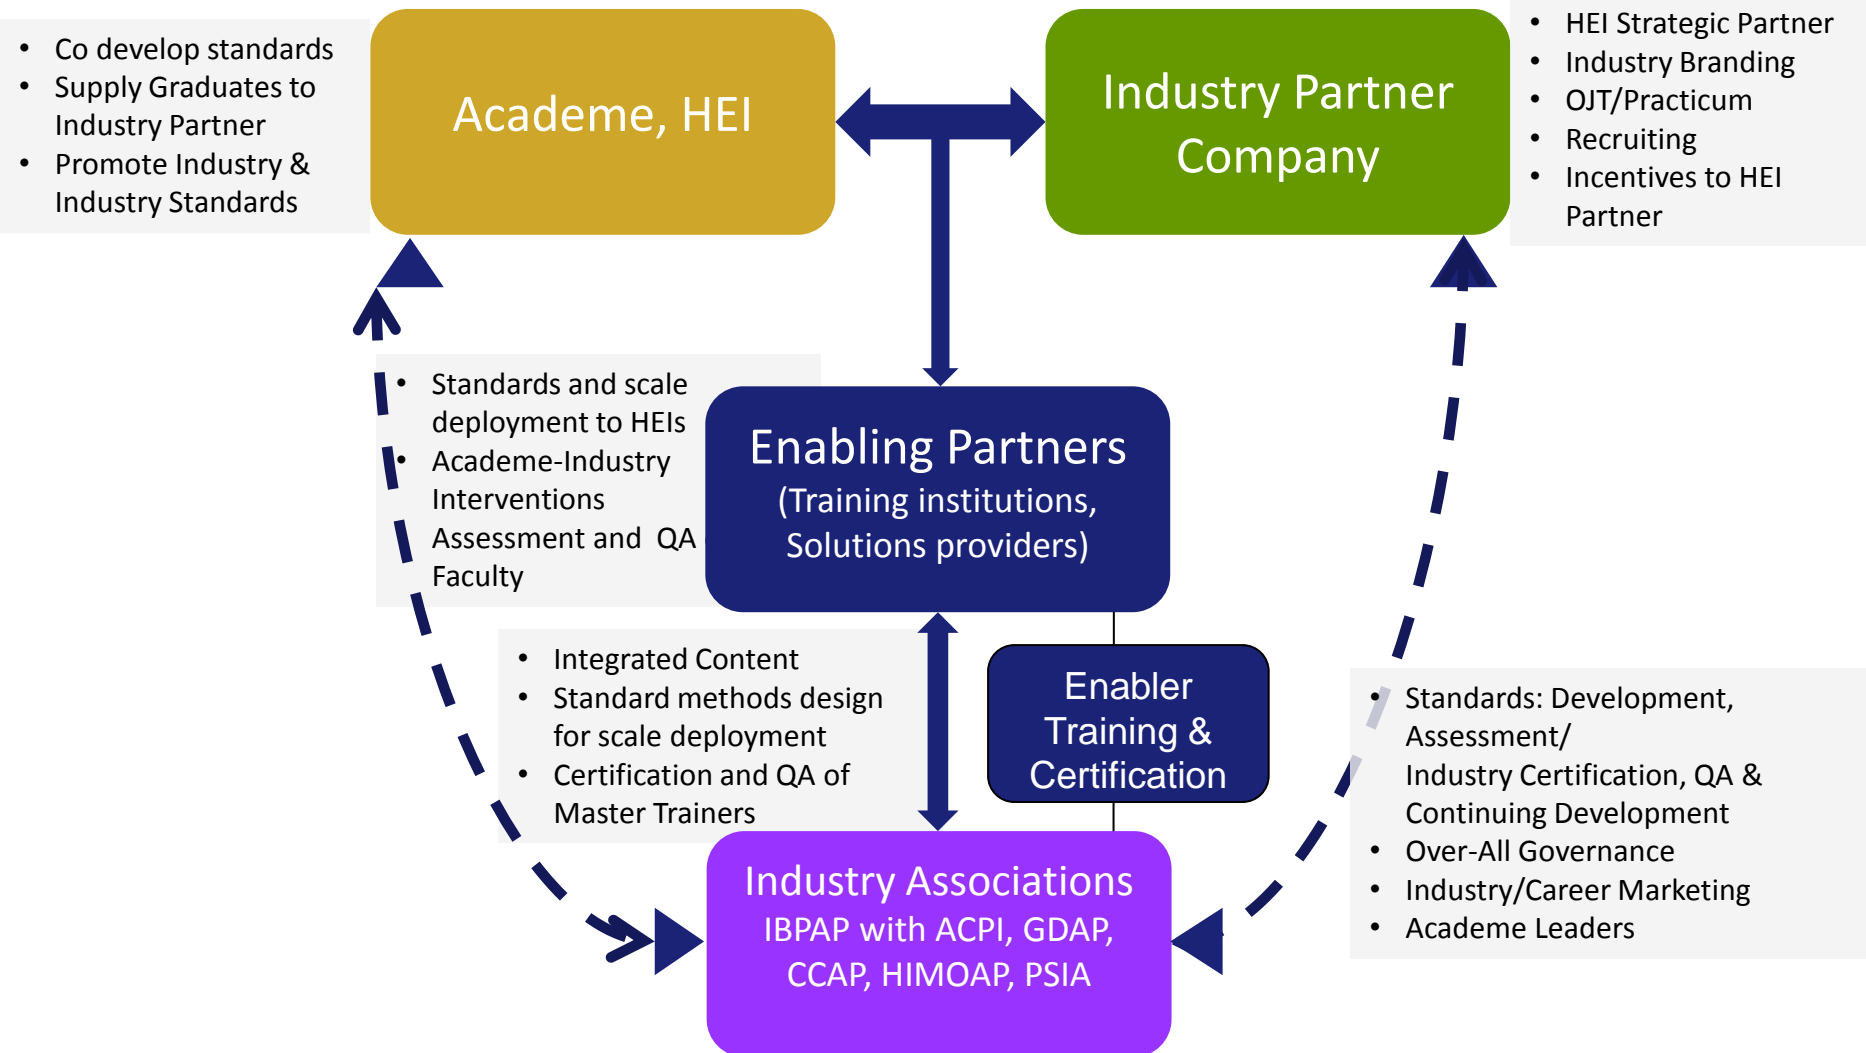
- Co develop standards
- Supply Graduates to Industry Partner
- Promote Industry & Industry Standards

Academe, HEI

Industry Partner Company

- HEI Strategic Partner
- Industry Branding
- OJT/Practicum
- Recruiting
- Incentives to HEI Partner

- Standards and scale deployment to HEIs
- Academe-Industry Interventions
Assessment and QA Faculty

Enabling Partners
(Training institutions, Solutions providers)

- Integrated Content
- Standard methods design for scale deployment
- Certification and QA of Master Trainers

Enabler Training & Certification

- Standards: Development, Assessment/ Industry Certification, QA & Continuing Development
- Over-All Governance
- Industry/Career Marketing
- Academe Leaders

Industry Associations
IBPAP with ACPI, GDAP, CCAP, HIMOAP, PSIA